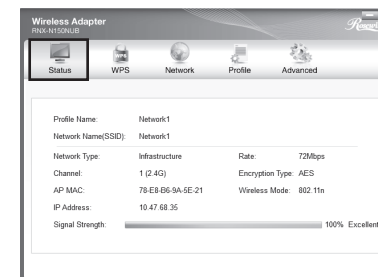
Wireless Adapter
RNX-N150NUB

Status
WPS
Network
Profile
Advanced

Profile Name: Network1
Network Name(SSID): Network1
Network Type: Infrastructure
Rate: 72Mbps
Channel: 1 (2.4G)
Encryption Type: AES
AP MAC: 78-E8-B6-9A-5E-21
Wireless Mode: 802.11n
IP Address: 10.47.68.35
Signal Strength: 100% Excellent